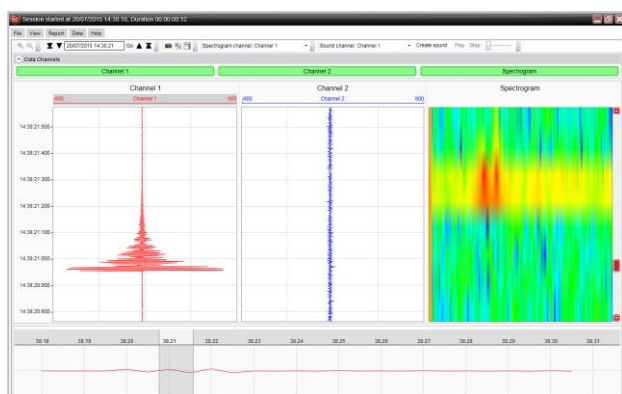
Session started at 20/07/2015 14:38:10, Duration 00:00:00:12

File View Report Data Help

20/07/2015 14:38:21 00 Spectrogram channel: Channel 1 Sound channel: Channel 1 Create sound Play Stop

Data Channels

Channel 1 Channel 2 Spectrogram

Channel 1
-600 Channel 1 600

Channel 2
-600 Channel 2 600

Spectrogram

14:38:21.500
14:38:21.400
14:38:21.300
14:38:21.200
14:38:21.100
14:38:21.000
14:38:20.900
14:38:20.800

38:18 38:19 38:20 38:21 38:22 38:23 38:24 38:25 38:26 38:27 38:28 38:29 38:30 38:31